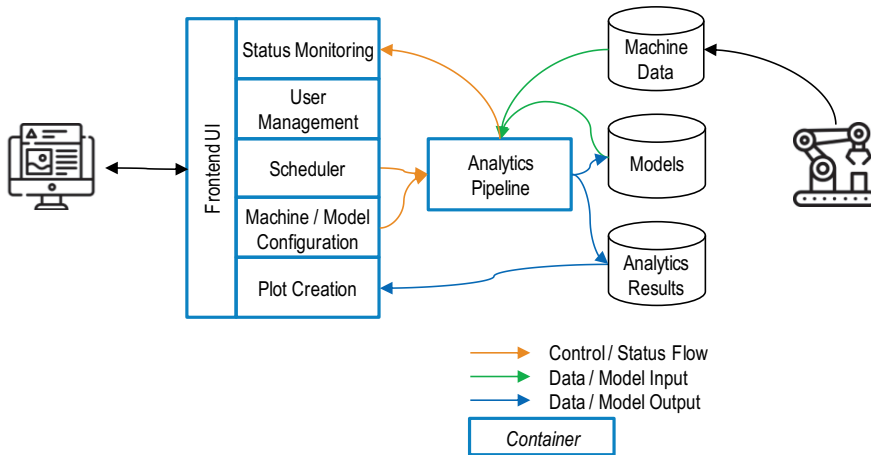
Frontend UI

Status Monitoring

User Management

Scheduler

Machine / Model Configuration

Plot Creation

Analytics Pipeline

Machine Data

Models

Analytics Results

Control / Status Flow

Data / Model Input

Data / Model Output

Container